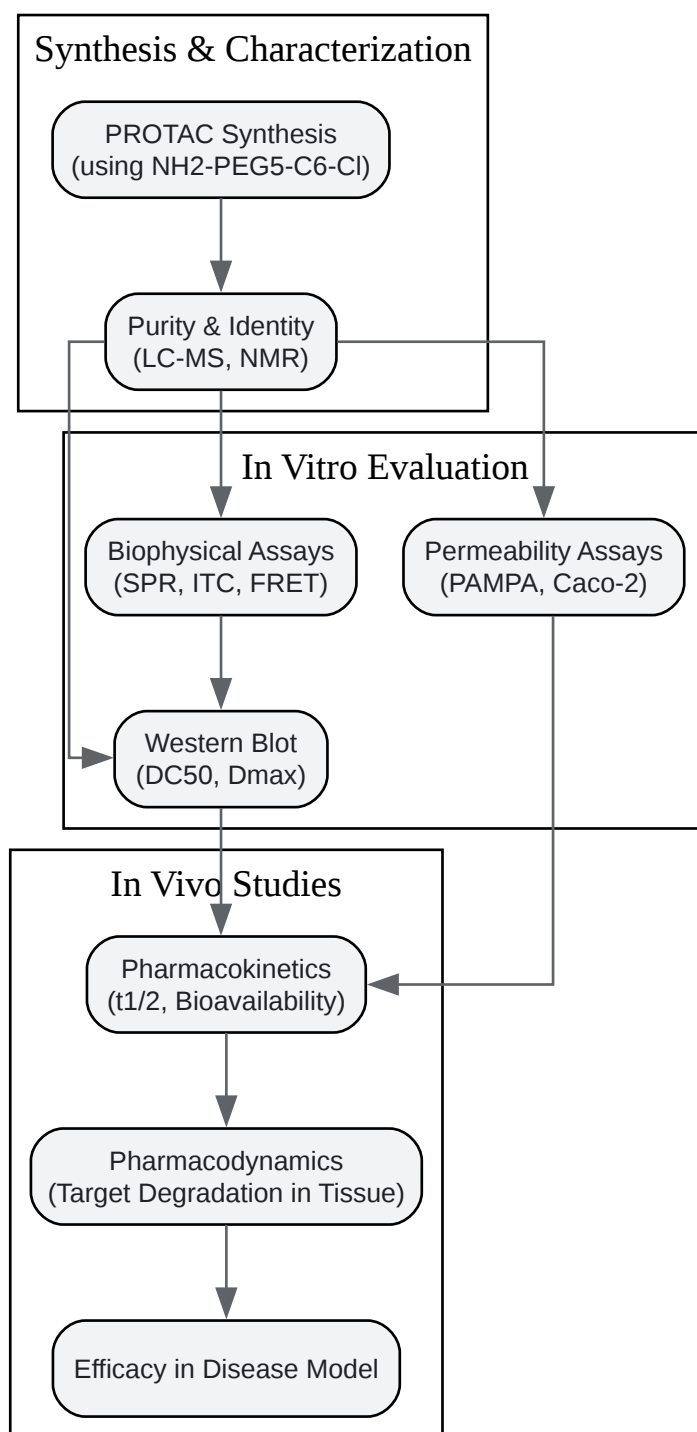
Synthesis & Characterization

PROTAC Synthesis
(using NH2-PEG5-C6-Cl)

Purity & Identity
(LC-MS, NMR)

In Vitro Evaluation

Biophysical Assays
(SPR, ITC, FRET)

Permeability Assays
(PAMPA, Caco-2)

Western Blot
(DC50, Dmax)

In Vivo Studies

Pharmacokinetics
(t1/2, Bioavailability)

Pharmacodynamics
(Target Degradation in Tissue)

Efficacy in Disease Model